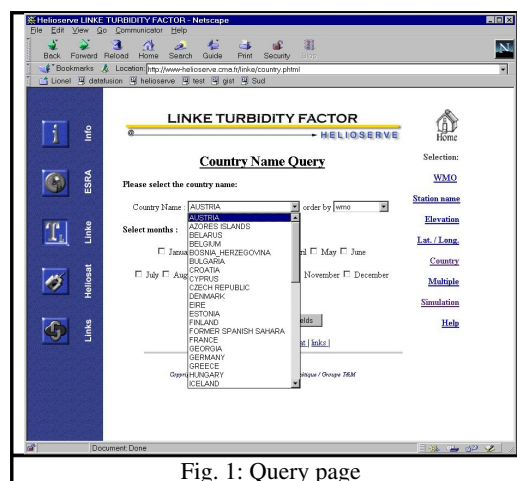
Helioserve LINKE TURBIDITY FACTOR - Netscape
File Edit View Go Communicator Help
Back Forward Reload Home Search Guide Print Security Stop
Bookmarks Location: http://www-helioserve.cma.fr/linke/country.phtml
Lionel datafusion helioserve test gist Sud

Info
ESRA
Linke
Heliosat
Links

LINKE TURBIDITY FACTOR
HELIOSERVE

Home

Country Name Query

Please select the country name:

Country Name : AUSTRIA order by wmo

Select months :

AUSTRIA
AZORES ISLANDS
BELARUS
BELGIUM
BOSNIA_HERZEGOVINA
BULGARIA
CROATIA
CYPRUS
CZECH REPUBLIC
DENMARK
EIRE
ESTONIA
FINLAND
FORMER SPANISH SAHARA
FRANCE
GEORGIA
GERMANY
GREECE
HUNGARY
ICELAND

☐ Janua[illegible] ril ☐ May ☐ June

☐ July ☐ Aug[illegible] November ☐ December

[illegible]elds

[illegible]st | links |

Copyr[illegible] tique / Groupe TEM

Selection:
WMO
Station name
Elevation
Lat. / Long.
Country
Multiple
Simulation
Help

Document: Done

Fig. 1: Query page